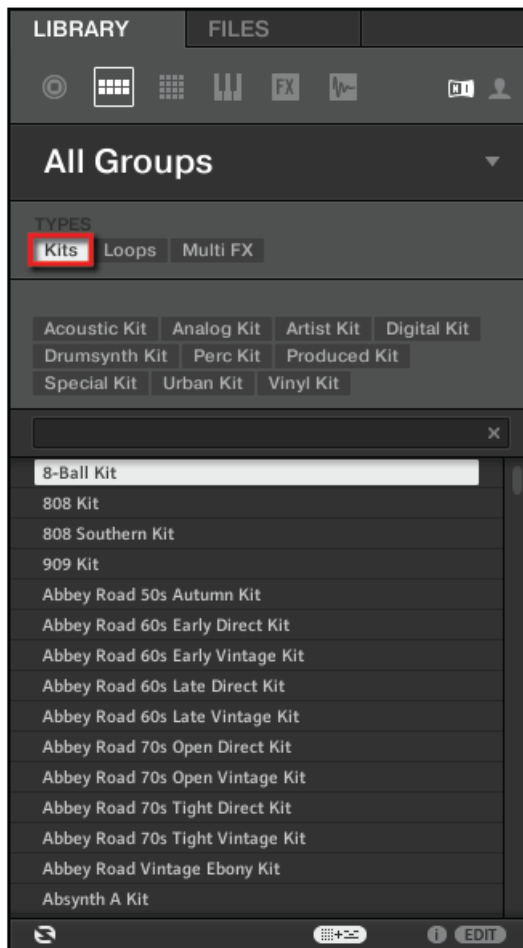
LIBRARY FILES

FX

All Groups

TYPES
Kits Loops Multi FX

Acoustic Kit Analog Kit Artist Kit Digital Kit Drumsynth Kit Perc Kit Produced Kit Special Kit Urban Kit Vinyl Kit

×

8-Ball Kit
808 Kit
808 Southern Kit
909 Kit
Abbey Road 50s Autumn Kit
Abbey Road 60s Early Direct Kit
Abbey Road 60s Early Vintage Kit
Abbey Road 60s Late Direct Kit
Abbey Road 60s Late Vintage Kit
Abbey Road 70s Open Direct Kit
Abbey Road 70s Open Vintage Kit
Abbey Road 70s Tight Direct Kit
Abbey Road 70s Tight Vintage Kit
Abbey Road Vintage Ebony Kit
Absynth A Kit

EDIT